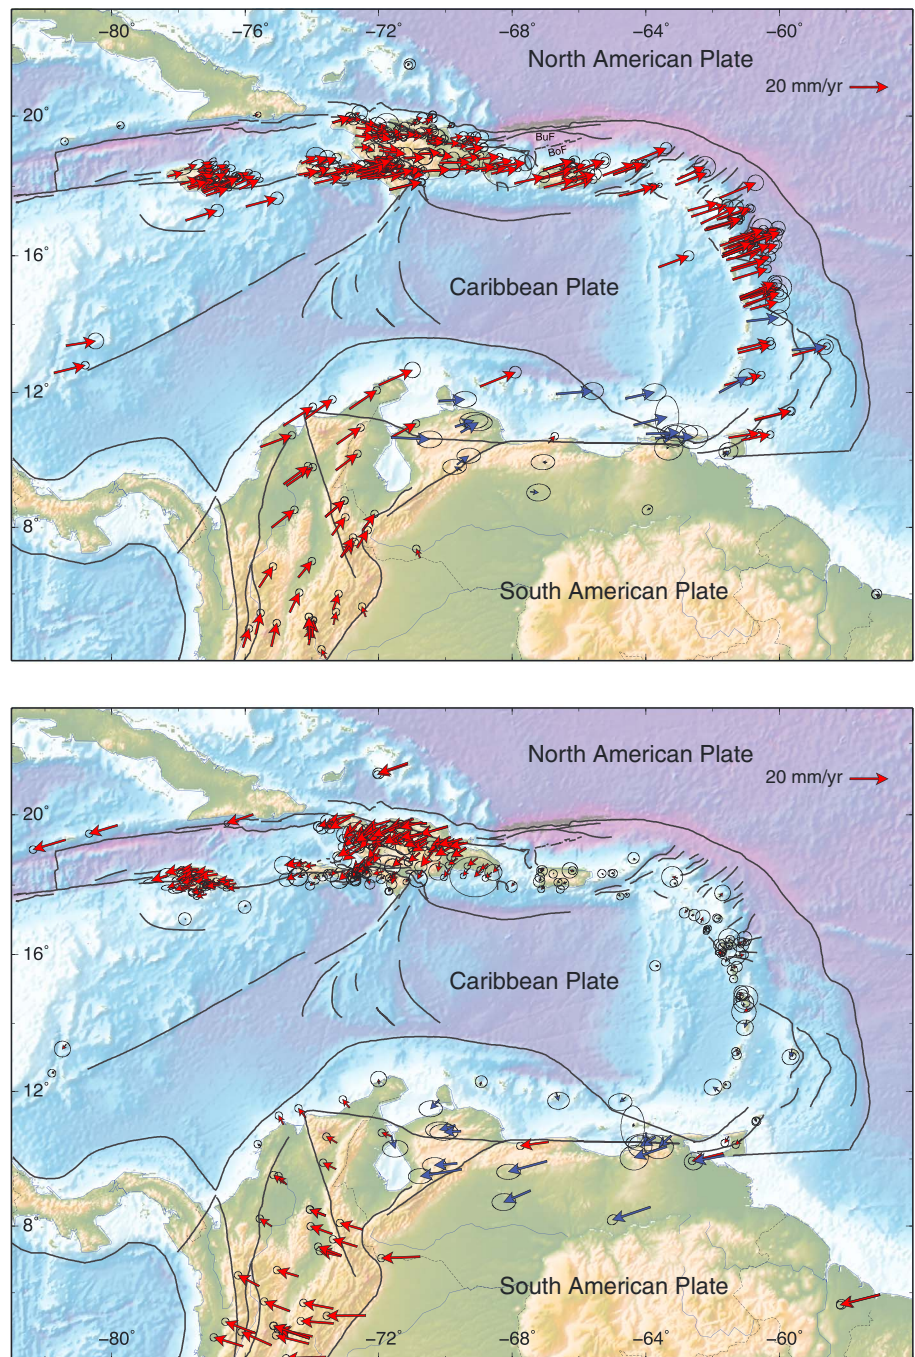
−80° −76° −72° −68° −64° −60°

North American Plate

20 mm/yr

20°

BuF

BoF

16°

Caribbean Plate

12°

8°

South American Plate

North American Plate

20 mm/yr

20°

16°

Caribbean Plate

12°

8°

South American Plate

−80° −72° −68° −64° −60°